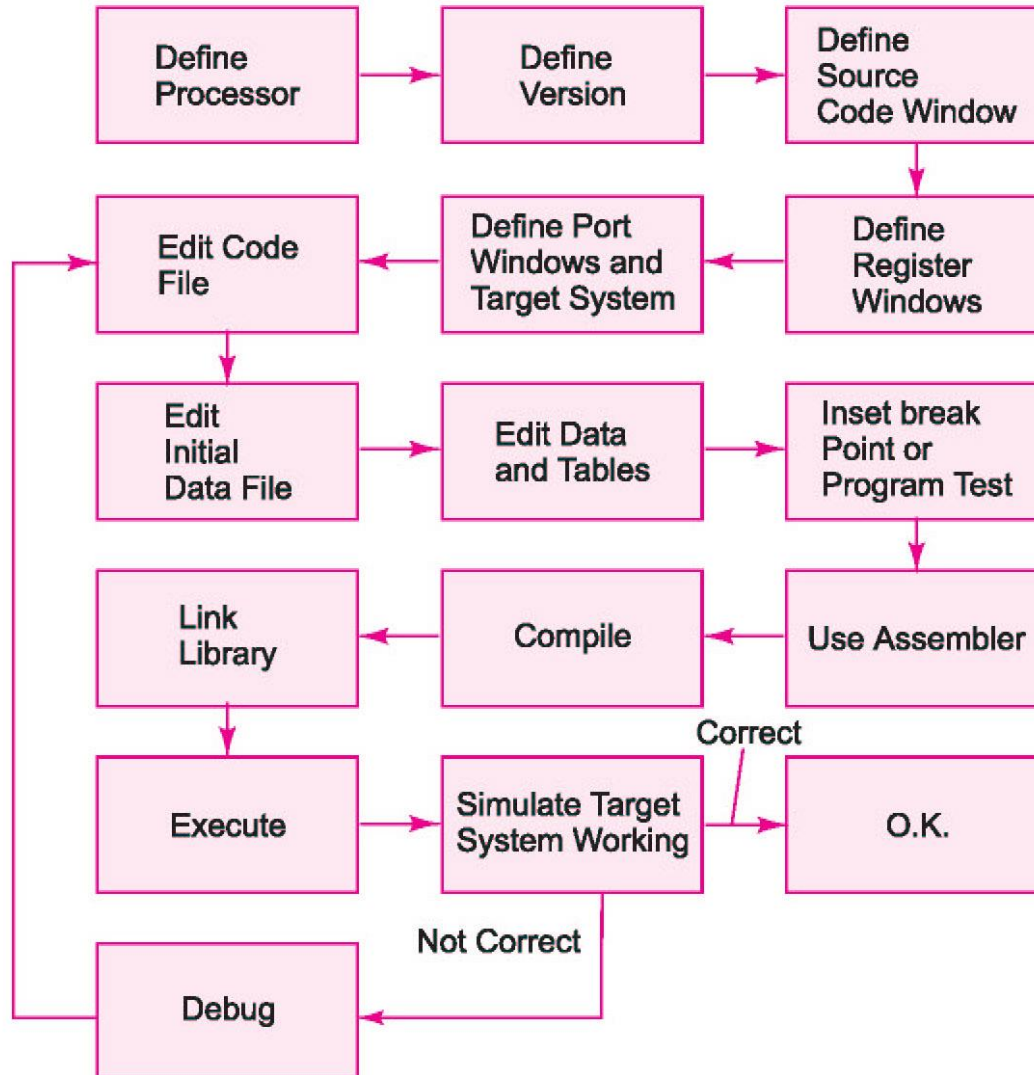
Define Processor

Define Version

Define Source Code Window

Define Register Windows

Define Port Windows and Target System

Edit Code File

Edit Initial Data File

Edit Data and Tables

Inset break Point or Program Test

Use Assembler

Compile

Link Library

Execute

Simulate Target System Working

Correct

O.K.

Not Correct

Debug